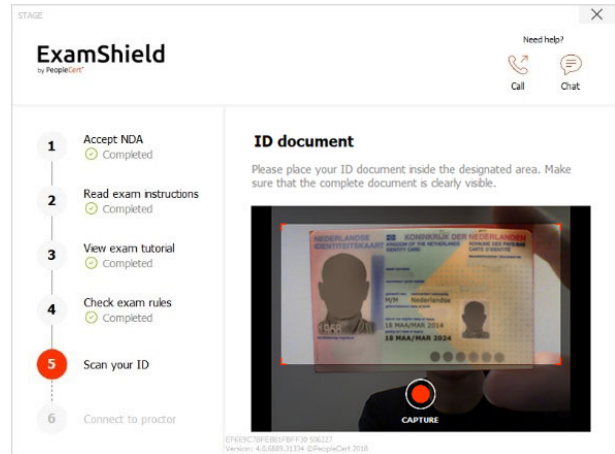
STAGE

ExamShield
by PeopleCert

Need help?
Call
Chat

1 Accept NDA
Completed

2 Read exam instructions
Completed

3 View exam tutorial
Completed

4 Check exam rules
Completed

5 Scan your ID

6 Connect to proctor

ID document

Please place your ID document inside the designated area. Make sure that the complete document is clearly visible.

NEDERLANDSE IDENTITEITSKAART
KONINKRIJK DER NEDERLANDEN
KINGDOM OF THE NETHERLANDS
ROYAUME DES PAYS-BAS
IDENTITY CARD
CARTE D'IDENTITÉ
M/M Nederlandse
18 MAA/MAR 2014
18 MAA/MAR 2024

CAPTURE

EF6E9C7BFE8B5FBFF30 506227
Version: 4.0.6885.31334 ©PeopleCert 2018